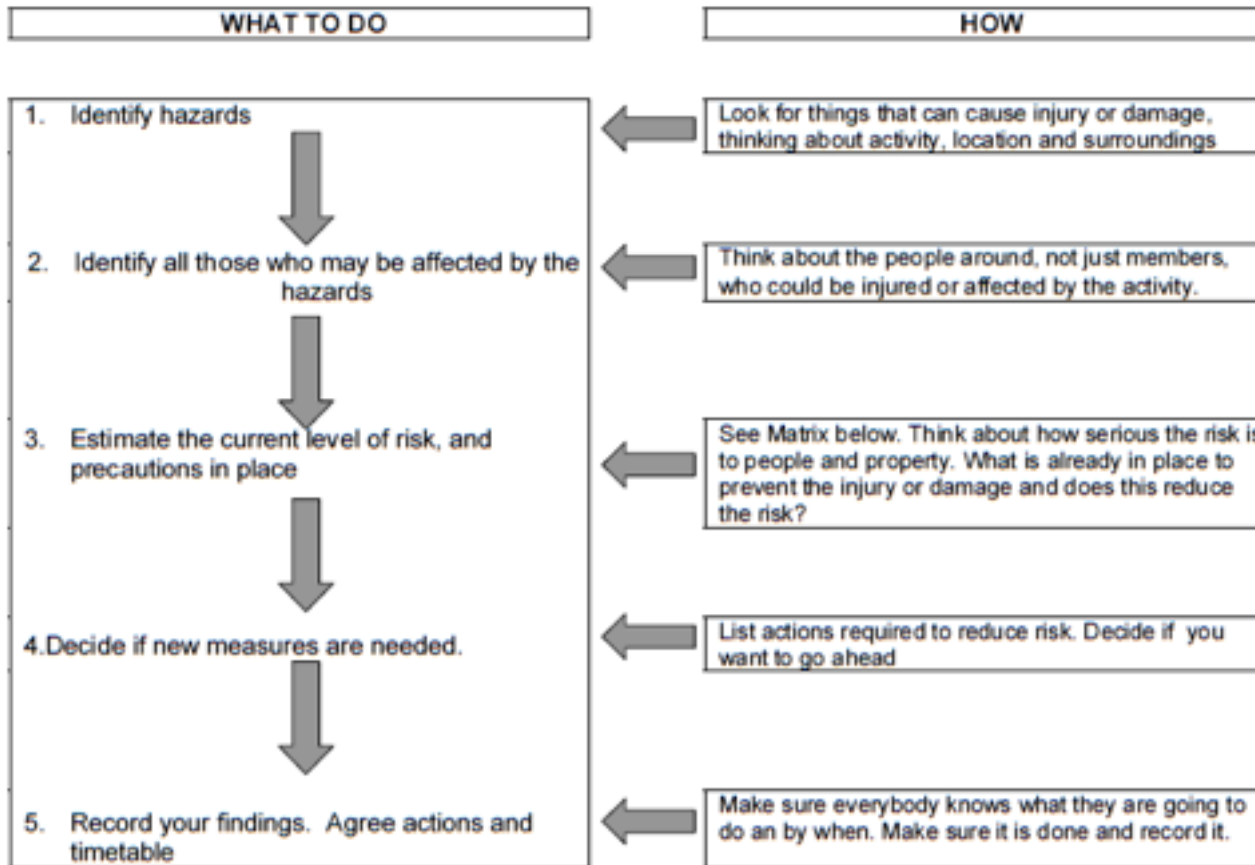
WHAT TO DO

HOW

1. Identify hazards

Look for things that can cause injury or damage, thinking about activity, location and surroundings

2. Identify all those who may be affected by the hazards

Think about the people around, not just members, who could be injured or affected by the activity.

3. Estimate the current level of risk, and precautions in place

See Matrix below. Think about how serious the risk is to people and property. What is already in place to prevent the injury or damage and does this reduce the risk?

4. Decide if new measures are needed.

List actions required to reduce risk. Decide if you want to go ahead

5. Record your findings. Agree actions and timetable

Make sure everybody knows what they are going to do an by when. Make sure it is done and record it.